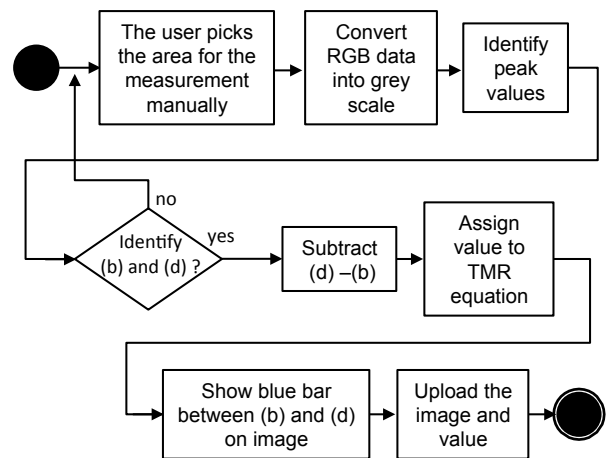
The user picks the area for the measurement manually

Convert RGB data into grey scale

Identify peak values

no

Identify (b) and (d) ?

yes

Subtract (d) –(b)

Assign value to TMR equation

Show blue bar between (b) and (d) on image

Upload the image and value